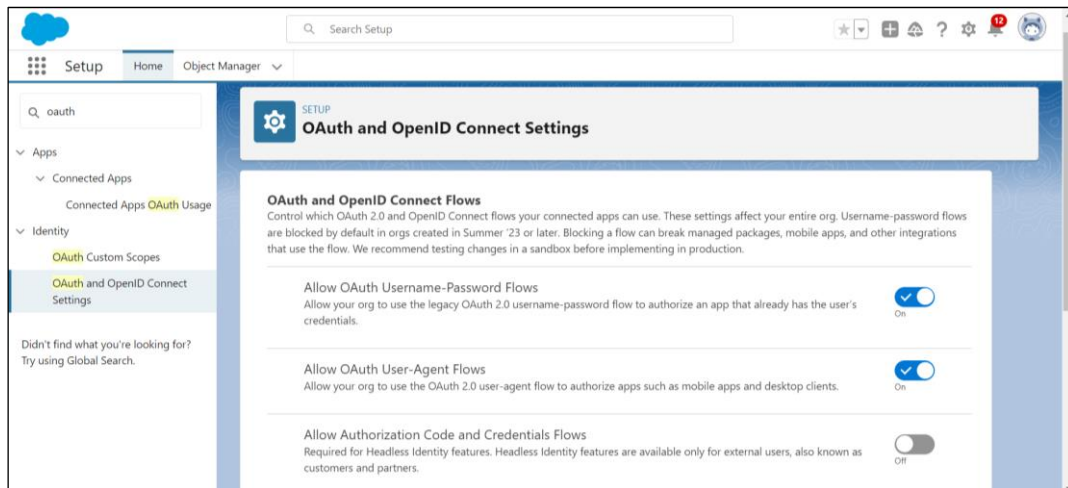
Search Setup

12

Setup Home Object Manager

oauth

Apps

Connected Apps

Connected Apps OAuth Usage

Identity

OAuth Custom Scopes

OAuth and OpenID Connect Settings

Didn't find what you're looking for? Try using Global Search.

SETUP

OAuth and OpenID Connect Settings

OAuth and OpenID Connect Flows

Control which OAuth 2.0 and OpenID Connect flows your connected apps can use. These settings affect your entire org. Username-password flows are blocked by default in orgs created in Summer '23 or later. Blocking a flow can break managed packages, mobile apps, and other integrations that use the flow. We recommend testing changes in a sandbox before implementing in production.

Allow OAuth Username-Password Flows

Allow your org to use the legacy OAuth 2.0 username-password flow to authorize an app that already has the user's credentials.

On

Allow OAuth User-Agent Flows

Allow your org to use the OAuth 2.0 user-agent flow to authorize apps such as mobile apps and desktop clients.

On

Allow Authorization Code and Credentials Flows

Required for Headless Identity features. Headless Identity features are available only for external users, also known as customers and partners.

Off